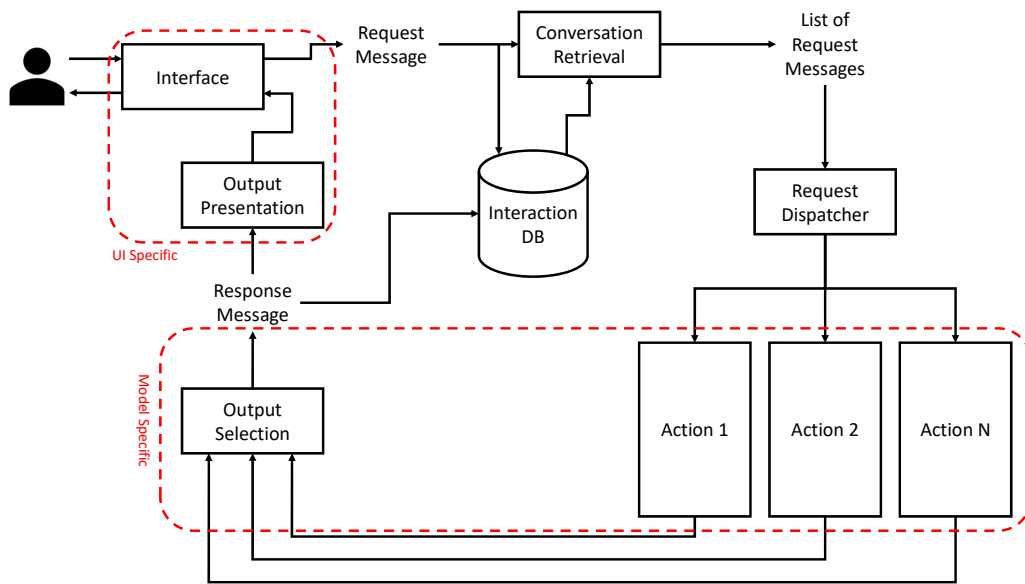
Interface

Output Presentation

UI Specific

Request Message

Conversation Retrieval

List of Request Messages

Interaction DB

Request Dispatcher

Response Message

Model Specific

Output Selection

Action 1

Action 2

Action N